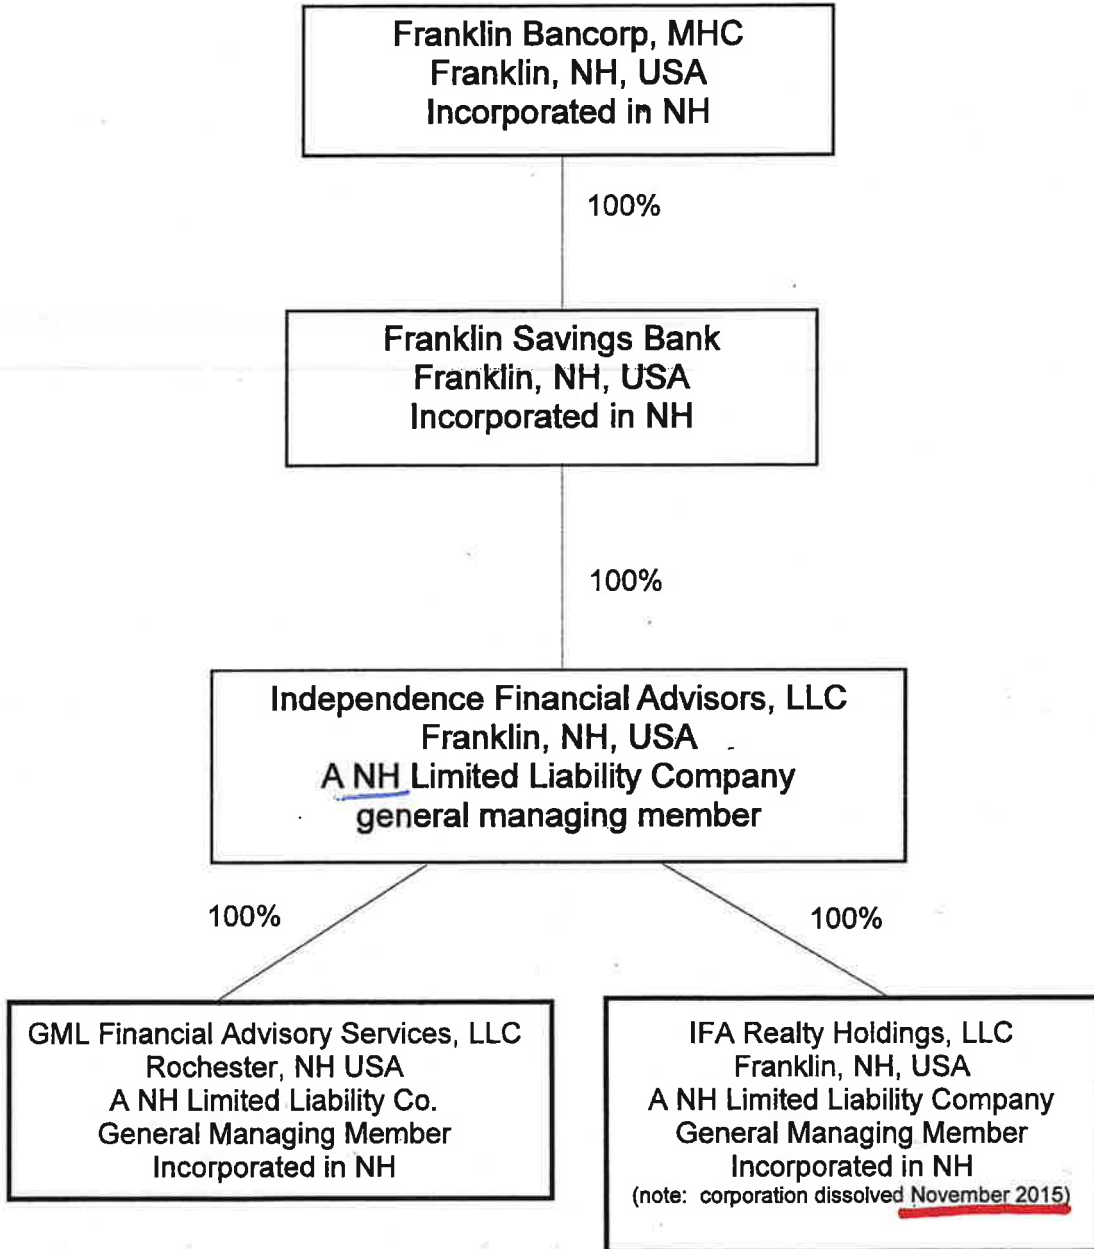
Franklin Bancorp, MHC
Franklin, NH, USA
Incorporated in NH

100%

Franklin Savings Bank
Franklin, NH, USA
Incorporated in NH

100%

Independence Financial Advisors, LLC
Franklin, NH, USA
A NH Limited Liability Company
general managing member

100%

100%

GML Financial Advisory Services, LLC
Rochester, NH USA
A NH Limited Liability Co.
General Managing Member
Incorporated in NH

IFA Realty Holdings, LLC
Franklin, NH, USA
A NH Limited Liability Company
General Managing Member
Incorporated in NH
(note: corporation dissolved November 2015)